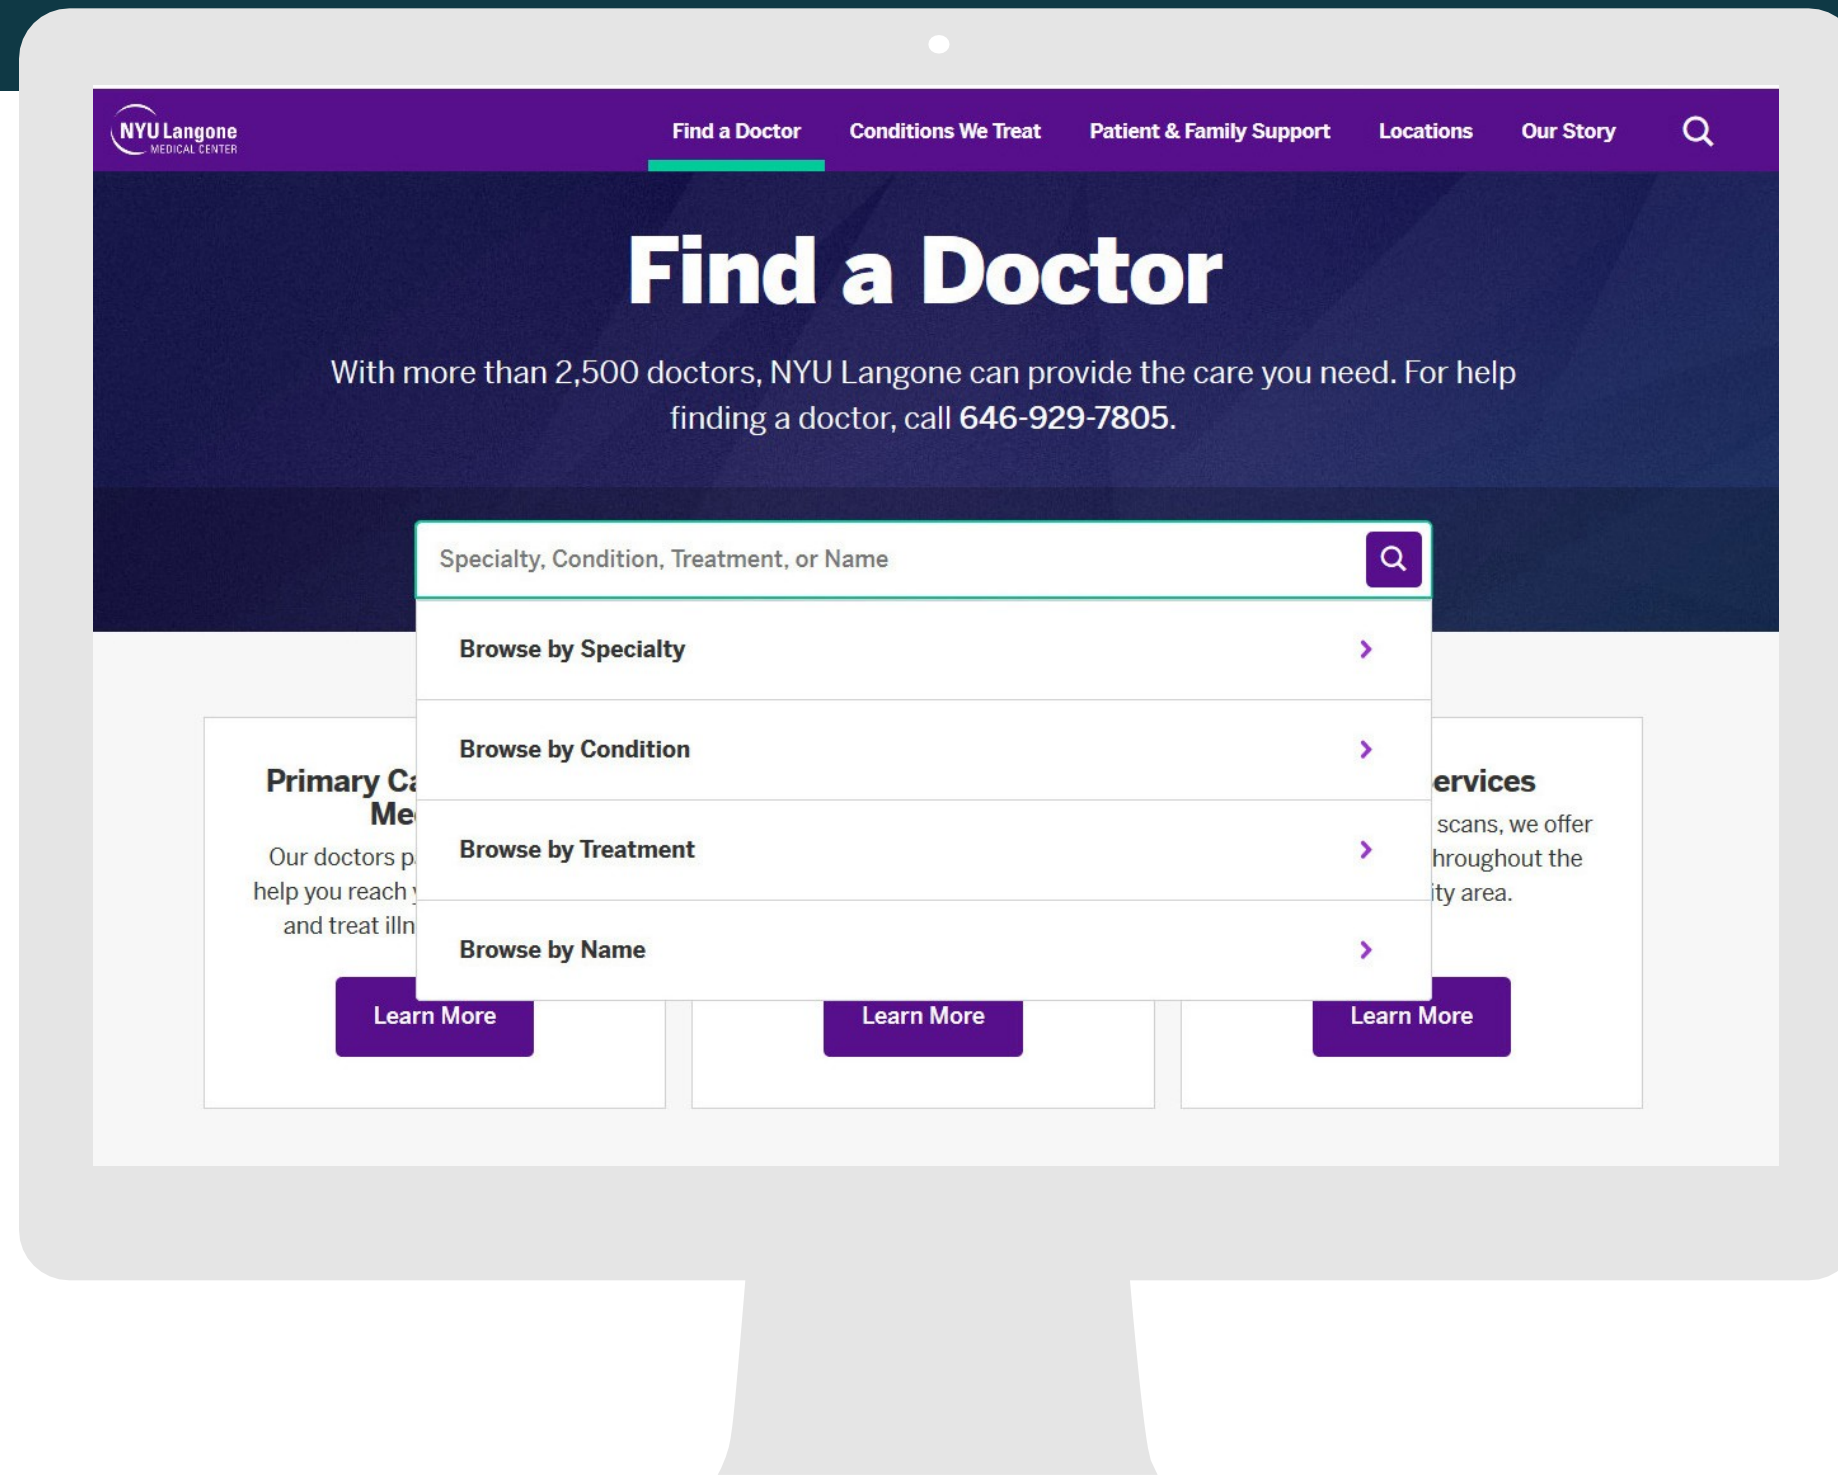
NYU Langone MEDICAL CENTER

Find a Doctor Conditions We Treat Patient & Family Support Locations Our Story

Find a Doctor

With more than 2,500 doctors, NYU Langone can provide the care you need. For help finding a doctor, call 646-929-7805.

Specialty, Condition, Treatment, or Name

Browse by Specialty

Browse by Condition

Browse by Treatment

Browse by Name

Primary Ca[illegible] Me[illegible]

Our doctors p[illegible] help you reach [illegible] and treat illn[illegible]

Learn More

Learn More

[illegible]ervices

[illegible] scans, we offer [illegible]hroughout the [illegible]ity area.

Learn More